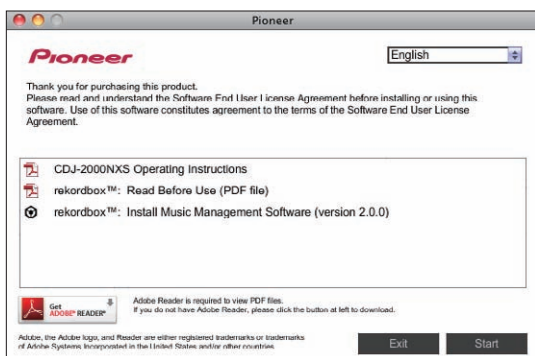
Pioneer

Pioneer

English

Thank you for purchasing this product.
Please read and understand the Software End User License Agreement before installing or using this software. Use of this software constitutes agreement to the terms of the Software End User License Agreement.

CDJ-2000NXS Operating Instructions

rekordbox™: Read Before Use (PDF file)

rekordbox™: Install Music Management Software (version 2.0.0)

Get ADOBE® READER®

Adobe Reader is required to view PDF files.
If you do not have Adobe Reader, please click the button at left to download.

Adobe, the Adobe logo, and Reader are either registered trademarks or trademarks of Adobe Systems Incorporated in the United States and/or other countries.

Exit

Start